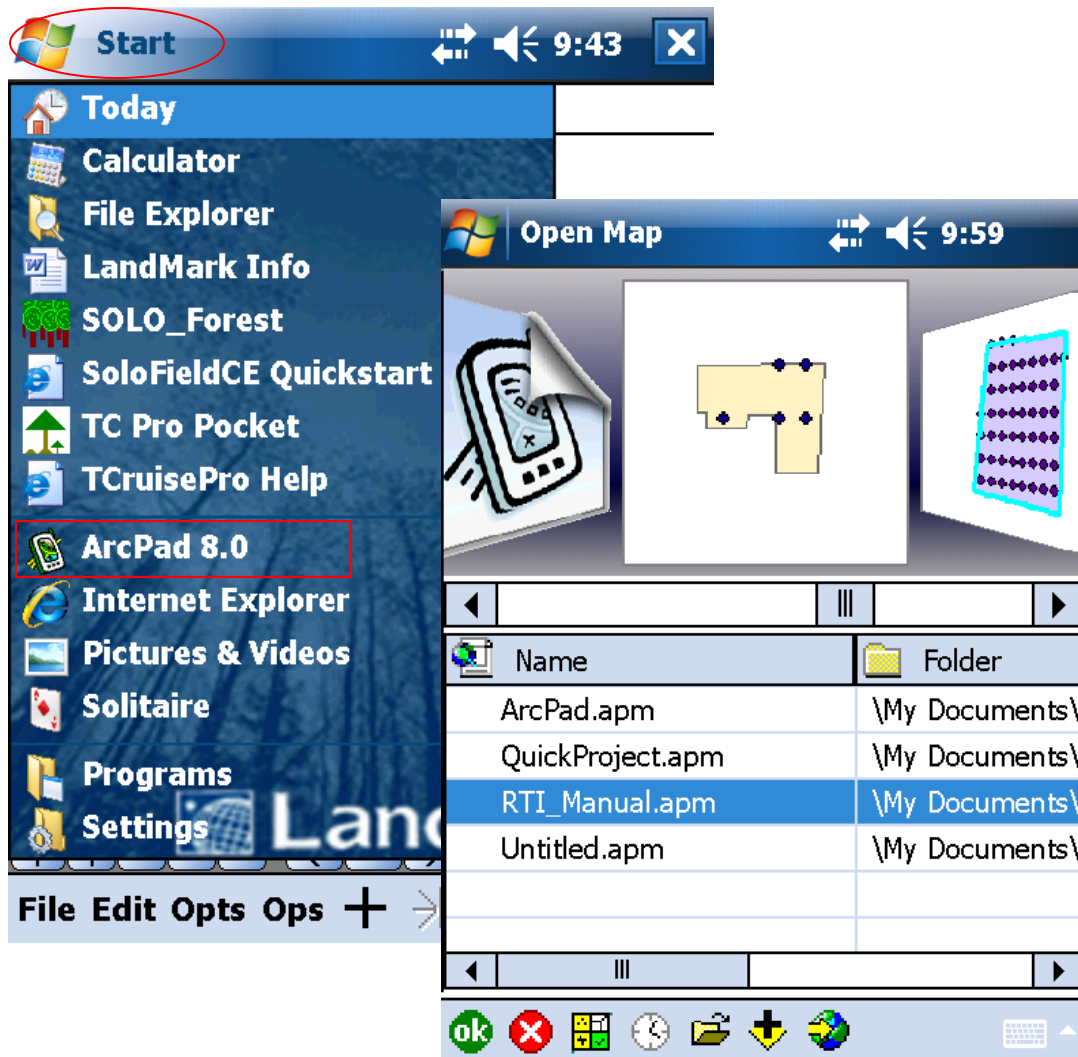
Start 9:43

Today
Calculator
File Explorer
LandMark Info
SOLO_Forest
SoloFieldCE Quickstart
TC Pro Pocket
TCruisePro Help
ArcPad 8.0
Internet Explorer
Pictures & Videos
Solitaire
Programs
Settings

Lanc

File Edit Opts Ops

Open Map 9:59

| Name | Folder |
|---|---|
| ArcPad.apm | \My Documents\ |
| QuickProject.apm | \My Documents\ |
| RTI_Manual.apm | \My Documents\ |
| Untitled.apm | \My Documents\ |

ok